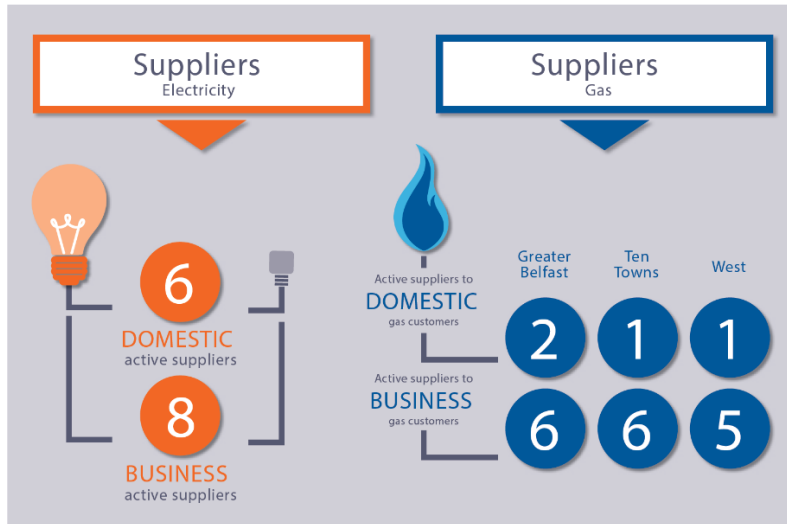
Suppliers
Electricity

6
DOMESTIC
active suppliers

8
BUSINESS
active suppliers

Suppliers
Gas

| | Greater Belfast | Ten Towns | West |
|---|---|---|---|
| Active suppliers to DOMESTIC gas customers | 2 | 1 | 1 |
| Active suppliers to BUSINESS gas customers | 6 | 6 | 5 |